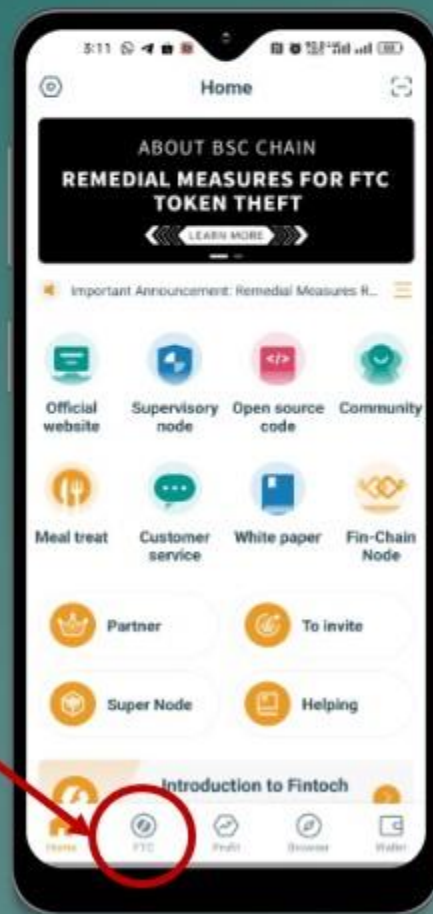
3:11

Home

ABOUT BSC CHAIN

REMEDIAL MEASURES FOR FTC TOKEN THEFT

LEARN MORE

Important Announcement: Remedial Measures R...

Official website

Supervisory node

Open source code

Community

Meal treat

Customer service

White paper

Fin-Chain Node

Partner

To invite

Super Node

Helping

Introduction to Fintoch

Home

FTC

Profit

Browser

Wallet